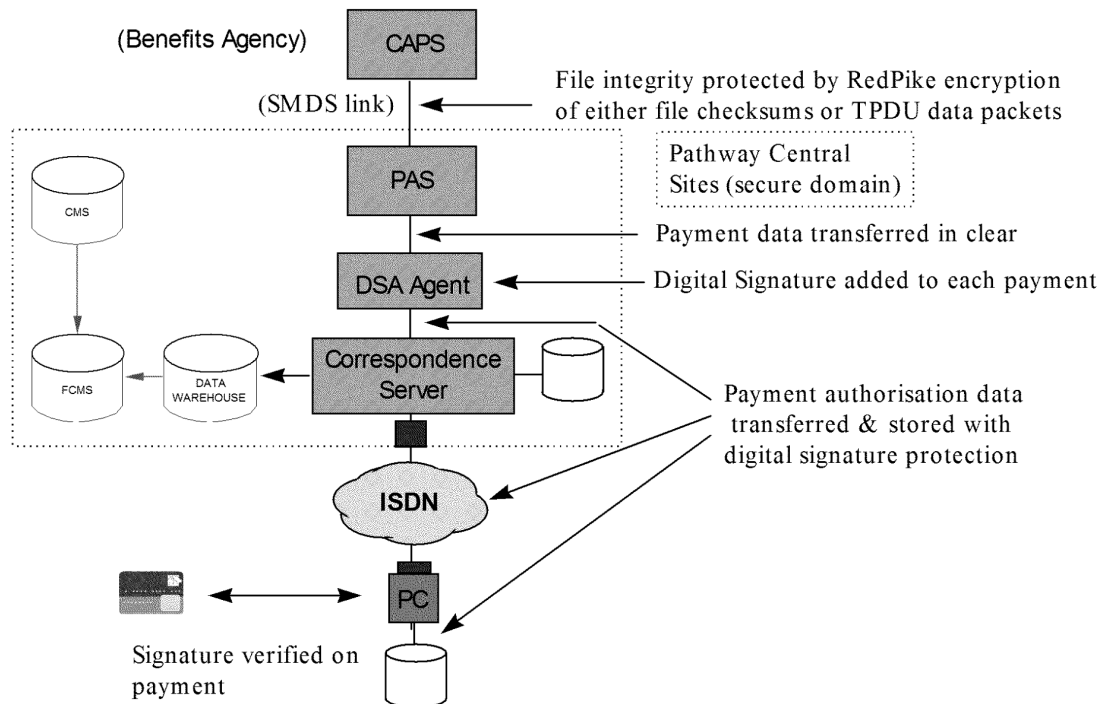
(Benefits Agency)

CAPS

(SMDS link)

File integrity protected by RedPike encryption of either file checksums or TPDU data packets

PAS

Pathway Central Sites (secure domain)

CMS

Payment data transferred in clear

DSA Agent

Digital Signature added to each payment

FCMS

DATA WAREHOUSE

Correspondence Server

Payment authorisation data transferred & stored with digital signature protection

ISDN

PC

Signature verified on payment